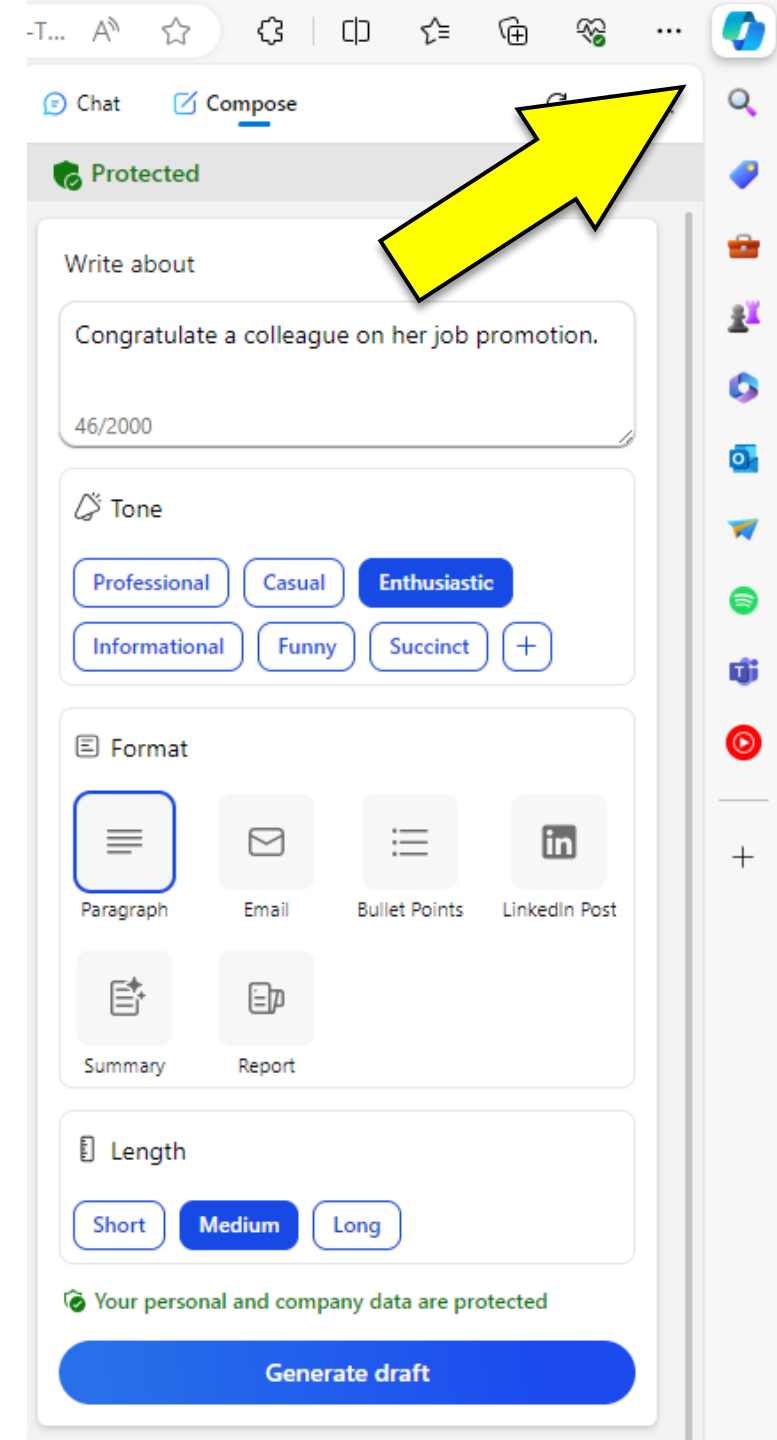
-T...

Chat Compose

Protected

Write about

Congratulate a colleague on her job promotion.

46/2000

Tone

Professional
Casual
Enthusiastic
Informational
Funny
Succinct
+

Format

Paragraph
Email
Bullet Points
LinkedIn Post
Summary
Report

Length

Short
Medium
Long

Your personal and company data are protected

Generate draft